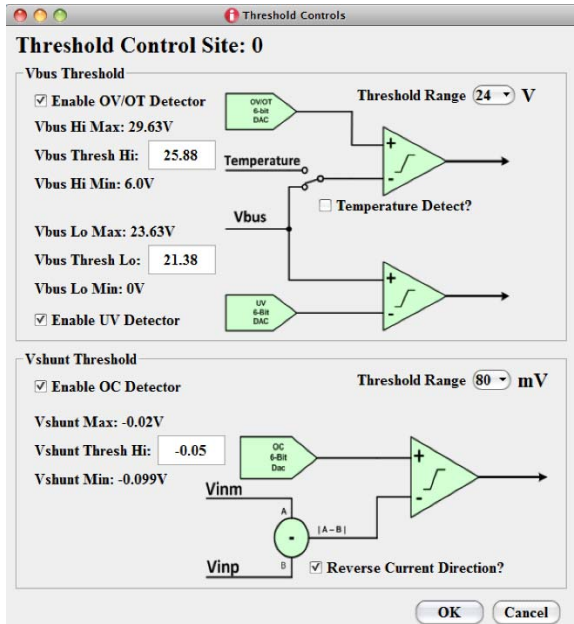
Threshold Controls

Threshold Control Site: 0

Vbus Threshold

☑ Enable OV/OT Detector

Threshold Range 24 V

OV/OT 6-bit DAC

Vbus Hi Max: 29.63V

Vbus Thresh Hi: 25.88

Temperature

Vbus Hi Min: 6.0V

+

-

☐ Temperature Detect?

Vbus

Vbus Lo Max: 23.63V

Vbus Thresh Lo: 21.38

Vbus Lo Min: 0V

UV 6-Bit DAC

+

-

☑ Enable UV Detector

Vshunt Threshold

☑ Enable OC Detector

Threshold Range 80 mV

Vshunt Max: -0.02V

Vshunt Thresh Hi: -0.05

OC 6-Bit Dac

Vshunt Min: -0.099V

+

-

Vinm

A

-

|A – B|

B

Vinp

☑ Reverse Current Direction?

OK Cancel